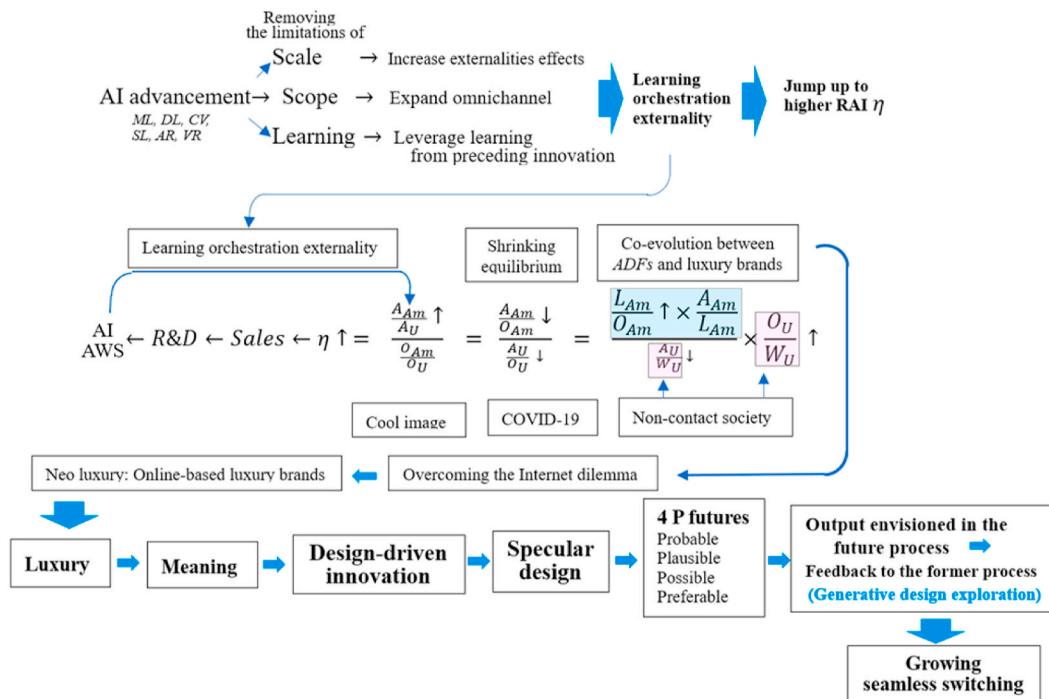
Removing the limitations of

AI advancement → Scale → Increase externalities effects

Scope → Expand omnichannel

Learning → Leverage learning from preceding innovation

ML, DL, CV, SL, AR, VR

Learning orchestration externality

Jump up to higher RAI $\eta$

Learning orchestration externality

Shrinking equilibrium

Co-evolution between ADFs and luxury brands

AI AWS $\leftarrow R\&D \leftarrow Sales \leftarrow \eta \uparrow = \frac{\frac{A_{Am}}{A_U}\uparrow}{\frac{O_{Am}}{O_U}} = \frac{\frac{A_{Am}}{O_{Am}}\downarrow}{\frac{A_U}{O_U}\downarrow} = \frac{\frac{L_{Am}}{O_{Am}}\uparrow \times \frac{A_{Am}}{L_{Am}}}{\frac{A_U}{W_U}\downarrow} \times \frac{O_U}{W_U}\uparrow$

Cool image

COVID-19

Non-contact society

Neo luxury: Online-based luxury brands

Overcoming the Internet dilemma

Luxury

Meaning

Design-driven innovation

Specular design

4 P futures
Probable
Plausible
Possible
Preferable

Output envisioned in the future process
Feedback to the former process
(Generative design exploration)

Growing seamless switching